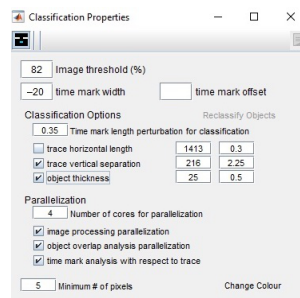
Classification Properties

82 Image threshold (%)

–20 time mark width

time mark offset

Classification Options

Reclassify Objects

0.35 Time mark length perturbation for classification

trace horizontal length 1413 0.3

trace vertical separation 216 2.25

object thickness 25 0.5

Parallelization

4 Number of cores for parallelization

image processing parallelization

object overlap analysis parallelization

time mark analysis with respect to trace

5 Minimum # of pixels

Change Colour